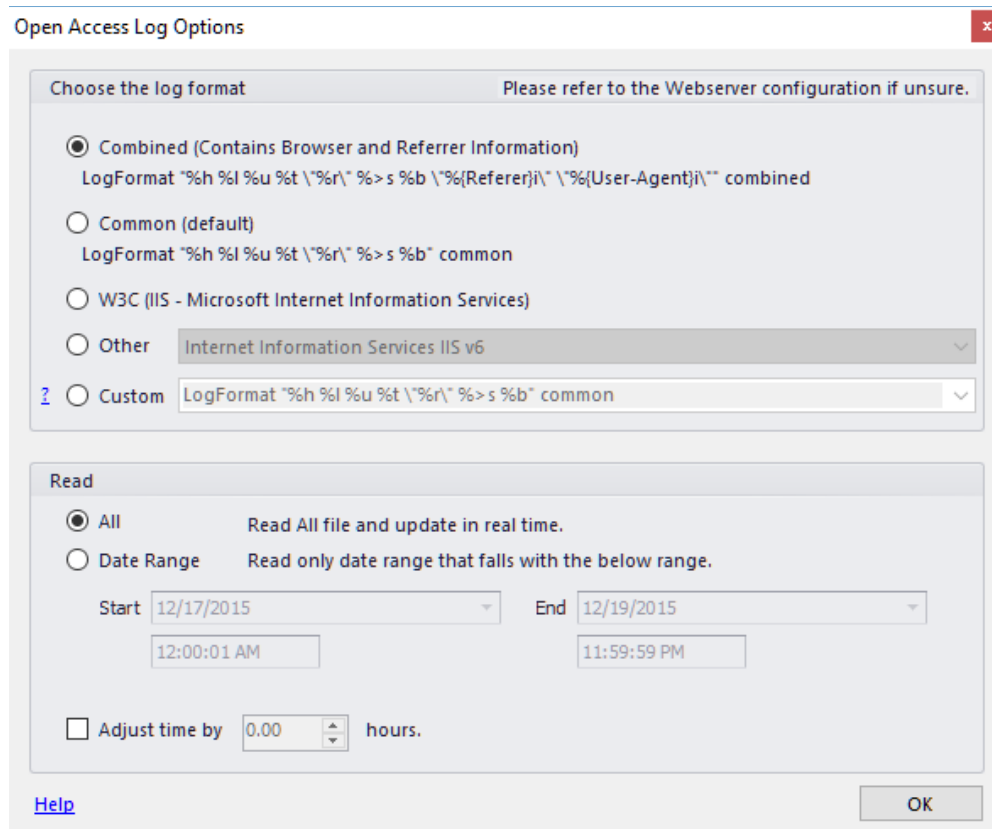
Open Access Log Options

x

Choose the log format

Please refer to the Webserver configuration if unsure.

Combined (Contains Browser and Referrer Information)

LogFormat "%h %l %u %t \"%r\" %>s %b \"%{Referer}i\" \"%{User-Agent}i\"" combined

Common (default)

LogFormat "%h %l %u %t \"%r\" %>s %b" common

W3C (IIS - Microsoft Internet Information Services)

Other

Internet Information Services IIS v6

?

Custom

LogFormat "%h %l %u %t \"%r\" %>s %b" common

Read

All

Read All file and update in real time.

Date Range

Read only date range that falls with the below range.

Start

12/17/2015

12:00:01 AM

End

12/19/2015

11:59:59 PM

Adjust time by

0.00

hours.

Help

OK